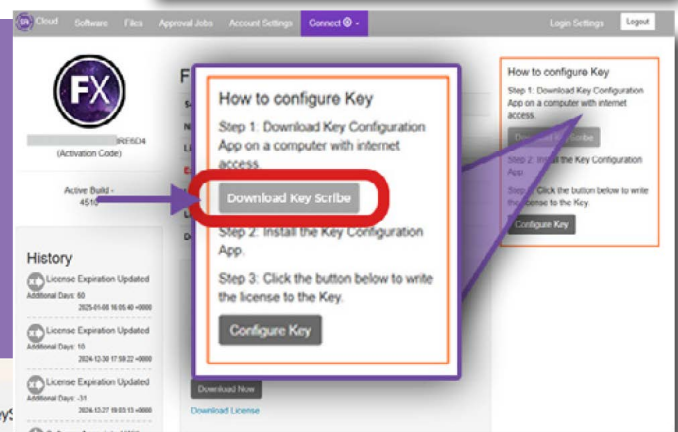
Cloud Software Files Approval Jobs Account Settings Connect

Login Settings Logout

FX

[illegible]RE6D4
(Activation Code)

Active Build - 4510

History

License Expiration Updated
Additional Days: 60
2025-01-08 16:05:40 +0000

License Expiration Updated
Additional Days: 16
2024-12-30 17:59:22 +0000

License Expiration Updated
Additional Days: -31
2024-12-27 19:03:15 +0000

F

How to configure Key

Step 1: Download Key Configuration App on a computer with internet access.

Download Key Scribe

Step 2: Install the Key Configuration App.

Step 3: Click the button below to write the license to the Key.

Configure Key

Download Now

Download License

How to configure Key

Step 1: Download Key Configuration App on a computer with internet access.

Download Key Scribe

Step 2: Install the Key Configuration App

Step 3: Click the button below to write the license to the Key.

Configure Key